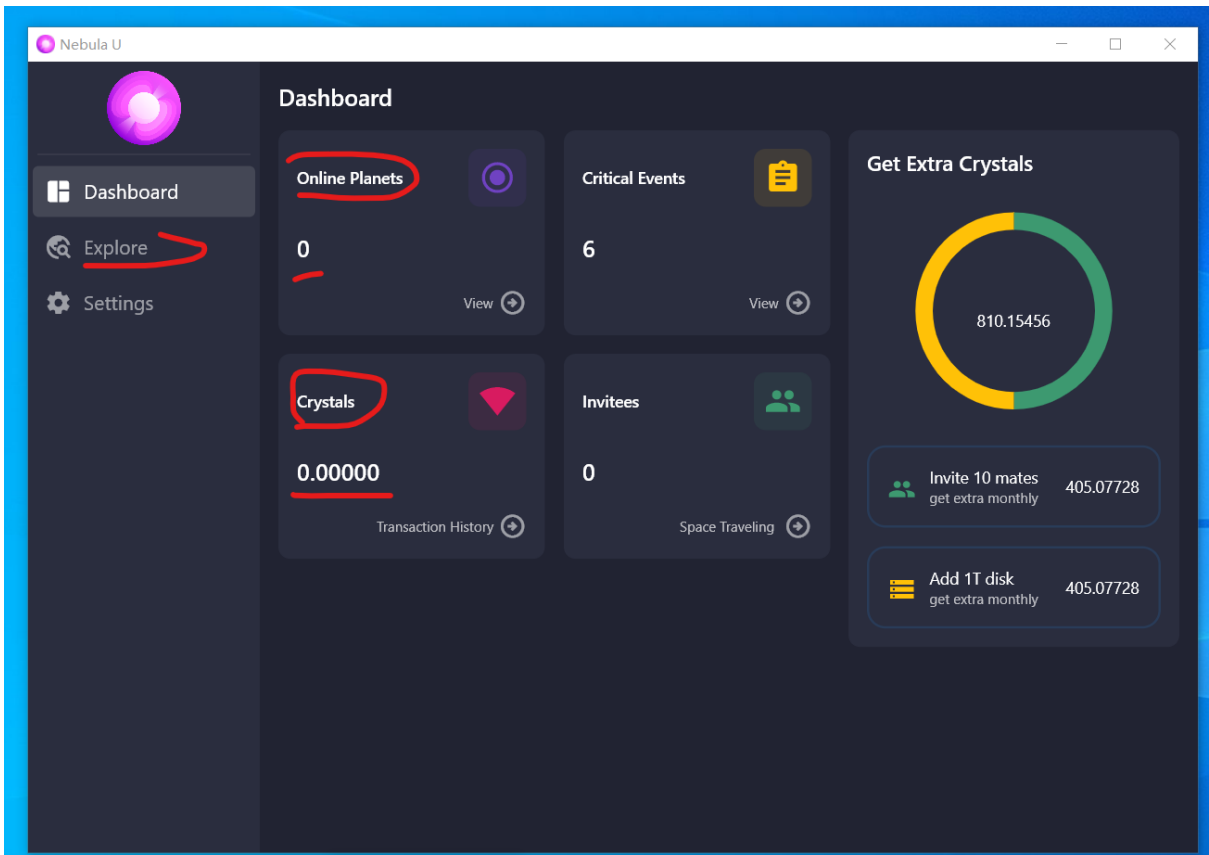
Nebula U

Dashboard
Explore
Settings

Dashboard

Online Planets
0
View

Critical Events
6
View

Crystals
0.00000
Transaction History

Invitees
0
Space Traveling

Get Extra Crystals
810.15456

Invite 10 mates
get extra monthly
405.07728

Add 1T disk
get extra monthly
405.07728